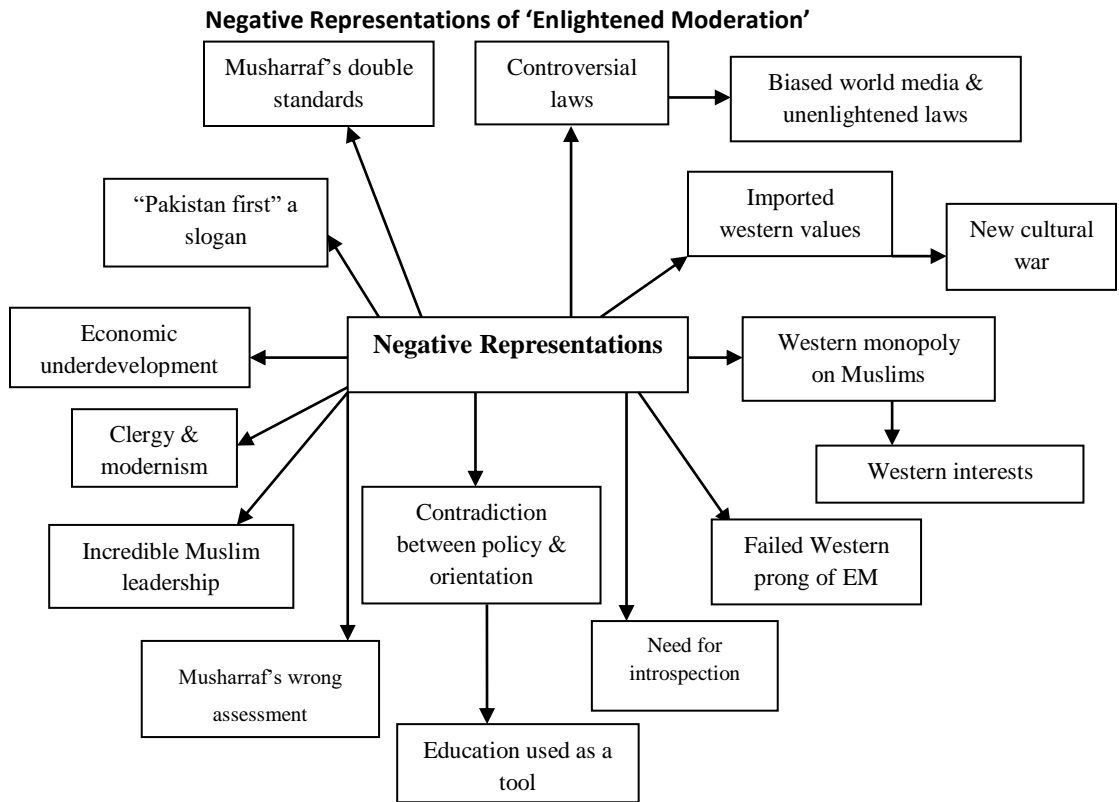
Negative Representations of 'Enlightened Moderation'

Musharraf's double standards

Controversial laws

Biased world media & unenlightened laws

"Pakistan first" a slogan

Imported western values

New cultural war

Economic underdevelopment

Negative Representations

Western monopoly on Muslims

Western interests

Clergy & modernism

Incredible Muslim leadership

Contradiction between policy & orientation

Failed Western prong of EM

Need for introspection

Musharraf's wrong assessment

Education used as a tool